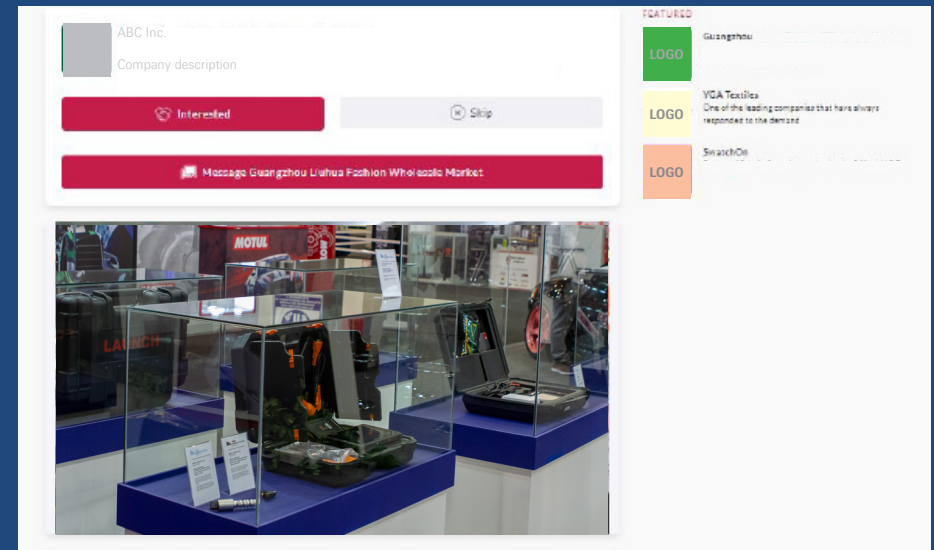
ABC Inc.

Company description

Interested

Skip

Message Guangzhou Liuhua Fashion Wholesale Market

FEATURED

LOGO

Guangzhou

LOGO

VGA Textiles

One of the leading companies that have always responded to the demand

LOGO

SwatchOn

MOTUL

LAUNCH